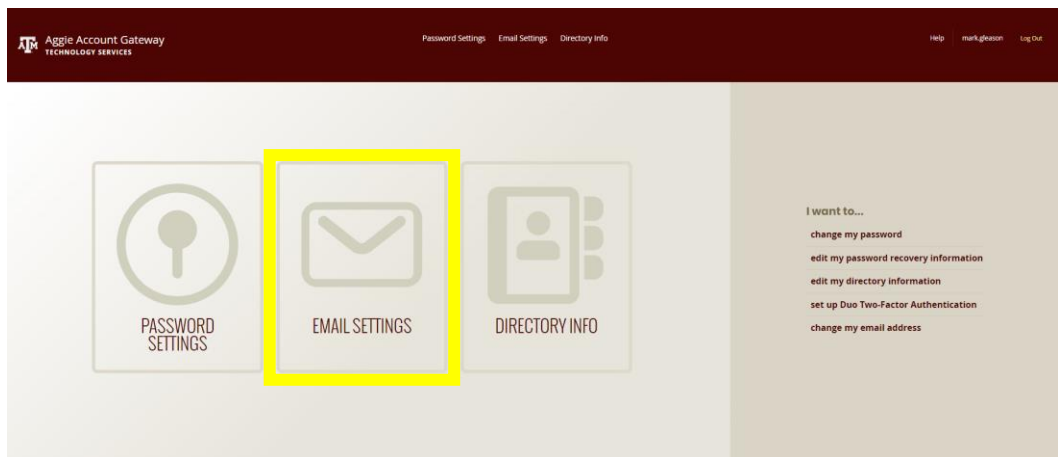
ATM Aggie Account Gateway
TECHNOLOGY SERVICES

Password Settings Email Settings Directory Info

Help mark.gleason Log Out

PASSWORD SETTINGS

EMAIL SETTINGS

DIRECTORY INFO

I want to...

change my password

edit my password recovery information

edit my directory information

set up Duo Two-Factor Authentication

change my email address